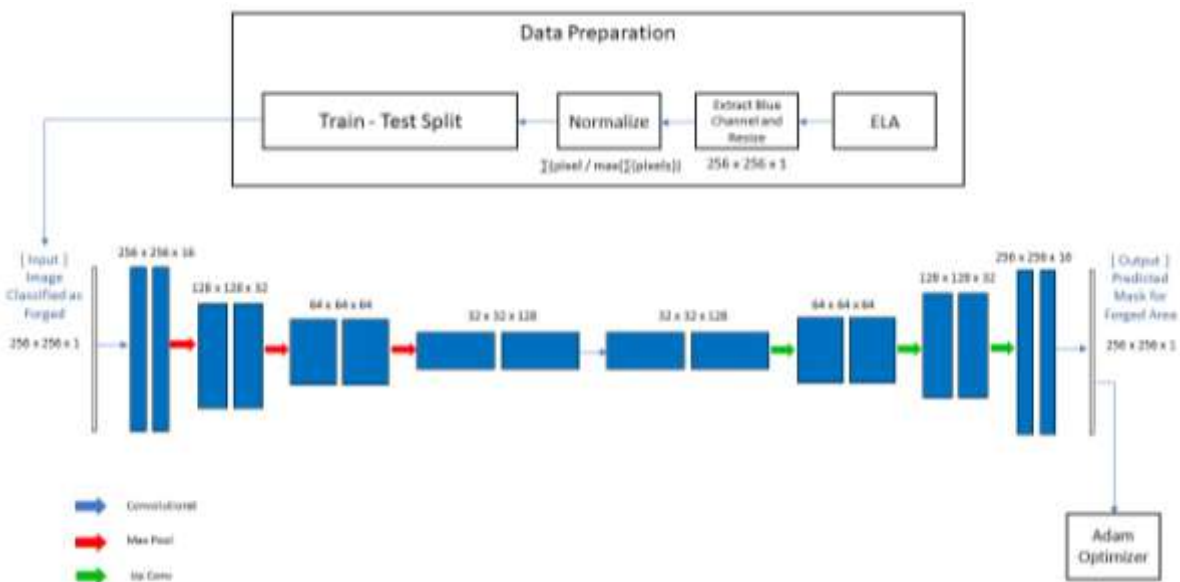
Data Preparation

Train - Test Split

Normalize

∑(pixel / max(∑(pixels))

Extract Blue Channel and Resize

256 x 256 x 1

ELA

[ Input ] Image Classified as Forged

256 x 256 x 1

256 x 256 x 16

128 x 128 x 32

64 x 64 x 64

32 x 32 x 128

32 x 32 x 128

64 x 64 x 64

128 x 128 x 32

256 x 256 x 16

[ Output ] Predicted Mask for Forged Area

256 x 256 x 1

Convolutional

Max Pool

Up Conv

Adam Optimizer